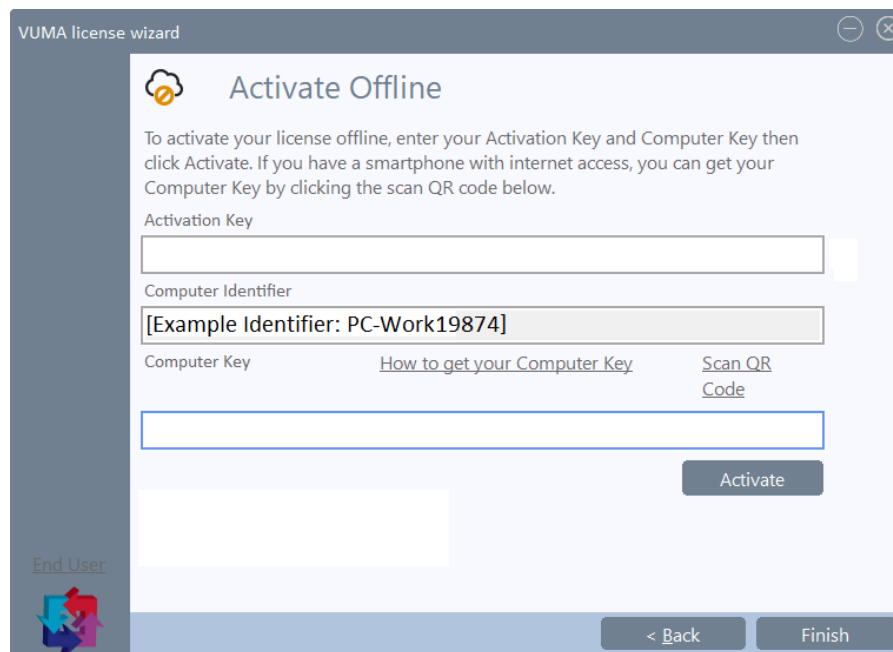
VUMA license wizard

Activate Offline

To activate your license offline, enter your Activation Key and Computer Key then click Activate. If you have a smartphone with internet access, you can get your Computer Key by clicking the scan QR code below.

Activation Key

Computer Identifier

[Example Identifier: PC-Work19874]

Computer Key

How to get your Computer Key

Scan QR Code

Activate

End User

< Back

Finish